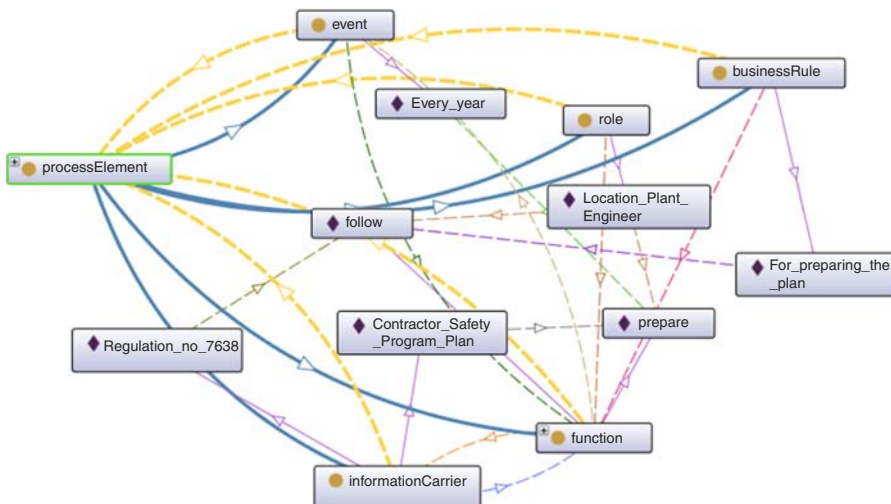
event

businessRule

Every_year

role

processElement

Location_Plant_Engineer

follow

For_preparing_the_plan

Contractor_Safety_Program_Plan

prepare

Regulation_no_7638

function

informationCarrier